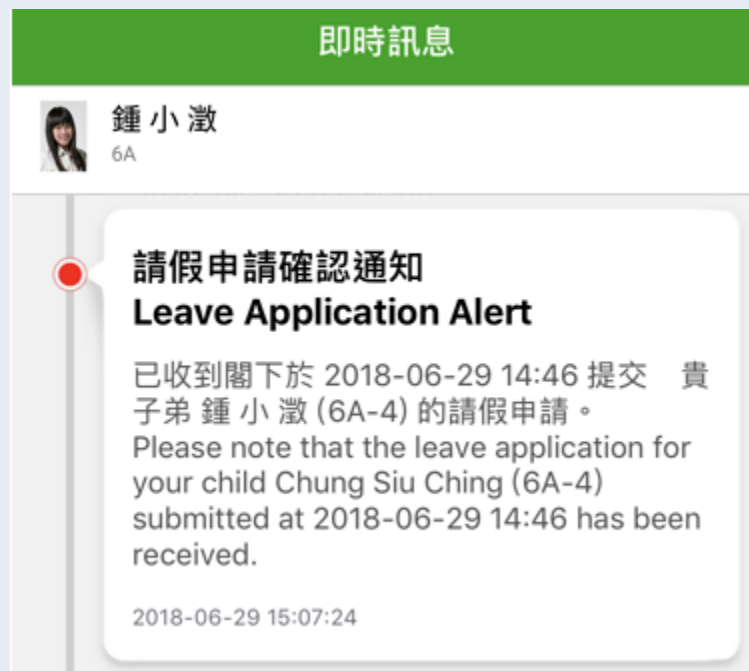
即時訊息

鍾 小 澂
6A

請假申請確認通知
Leave Application Alert

已收到閣下於 2018-06-29 14:46 提交 貴子弟 鍾 小 澂 (6A-4) 的請假申請。
Please note that the leave application for your child Chung Siu Ching (6A-4) submitted at 2018-06-29 14:46 has been received.

2018-06-29 15:07:24